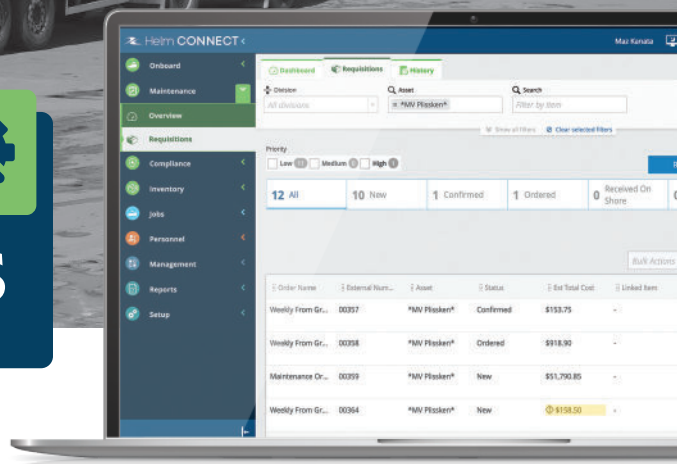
Helm CONNECT <

Max Kanata

Onboard
Maintenance
Overview
Requisitions
Compliance
Inventory
Jobs
Personnel
Management
Reports
Setup

Dashboard
Requisitions
History

Division
All divisions
Asset
× *MV Plissken*
Search
Filter by item

Show all filters
Clear selected filters

Priority
Low 11
Medium 0
High 1

12 All
10 New
1 Confirmed
1 Ordered
0 Received On Shore

Bulk Actions

| Order Name | External Num... | Asset | Status | Est Total Cost | Linked Item |
|---|---|---|---|---|---|
| Weekly From Gr... | 00357 | *MV Plissken* | Confirmed | $153.75 | - |
| Weekly From Gr... | 00358 | *MV Plissken* | Ordered | $918.90 | - |
| Maintenance Or... | 00359 | *MV Plissken* | New | $51,790.85 | - |
| Weekly From Gr... | 00364 | *MV Plissken* | New | $158.50 | - |